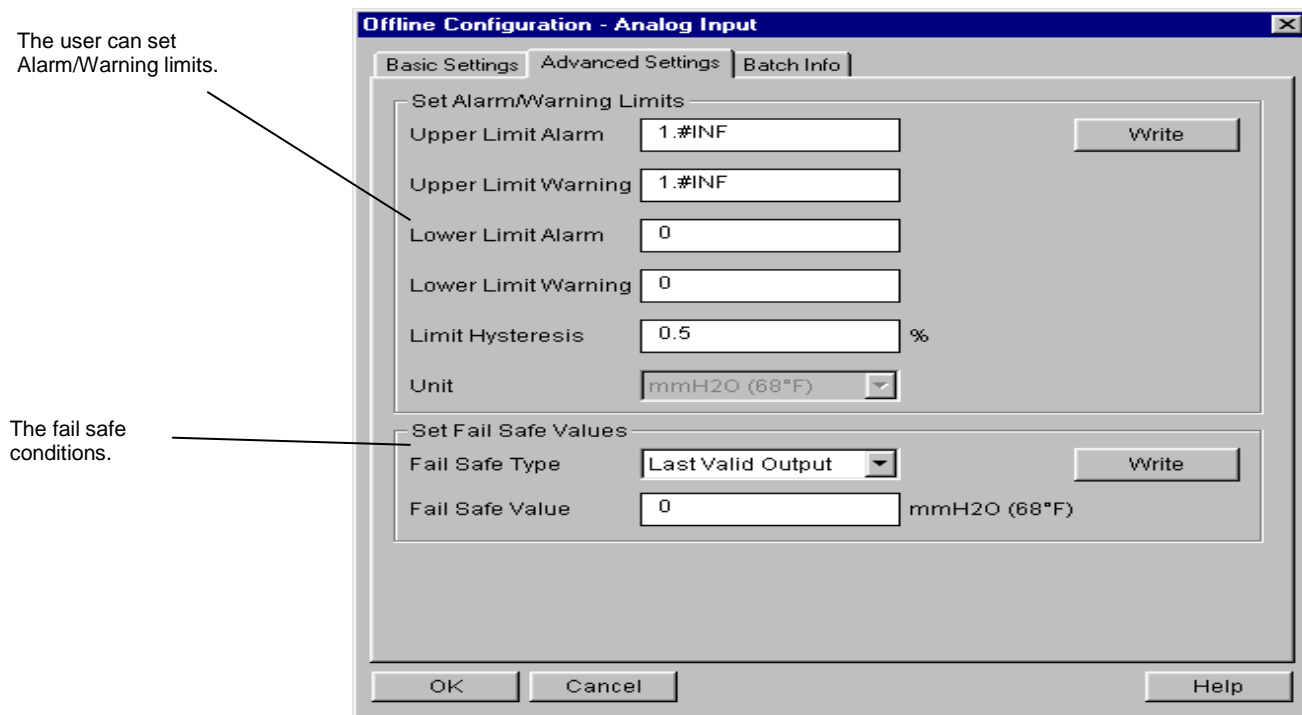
The user can set Alarm/Warning limits.

The fail safe conditions.

Offline Configuration - Analog Input

Basic Settings | Advanced Settings | Batch Info

Set Alarm/Warning Limits

Upper Limit Alarm 1.#INF

Write

Upper Limit Warning 1.#INF

Lower Limit Alarm 0

Lower Limit Warning 0

Limit Hysteresis 0.5 %

Unit mmH2O (68°F)

Set Fail Safe Values

Fail Safe Type Last Valid Output

Write

Fail Safe Value 0 mmH2O (68°F)

OK Cancel Help